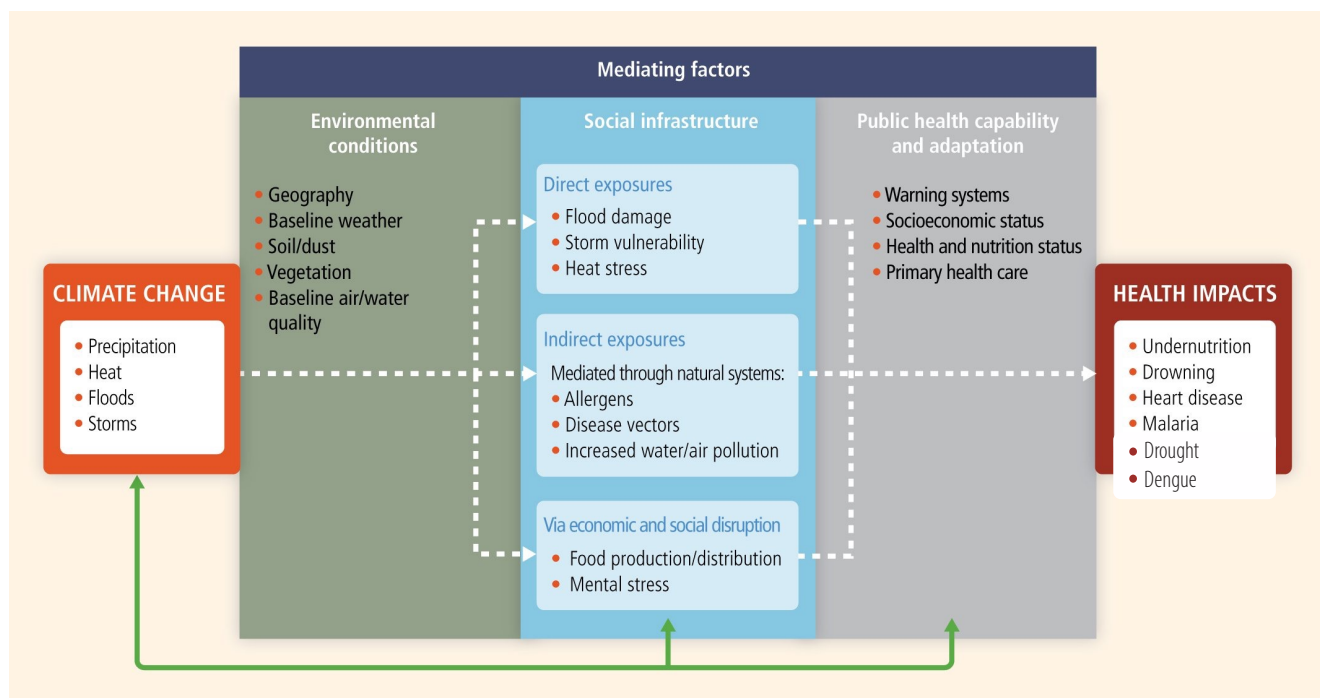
Mediating factors

CLIMATE CHANGE
• Precipitation
• Heat
• Floods
• Storms

Environmental conditions
• Geography
• Baseline weather
• Soil/dust
• Vegetation
• Baseline air/water quality

Social infrastructure

Direct exposures
• Flood damage
• Storm vulnerability
• Heat stress

Indirect exposures
Mediated through natural systems:
• Allergens
• Disease vectors
• Increased water/air pollution

Via economic and social disruption
• Food production/distribution
• Mental stress

Public health capability and adaptation
• Warning systems
• Socioeconomic status
• Health and nutrition status
• Primary health care

HEALTH IMPACTS
• Undernutrition
• Drowning
• Heart disease
• Malaria
• Drought
• Dengue